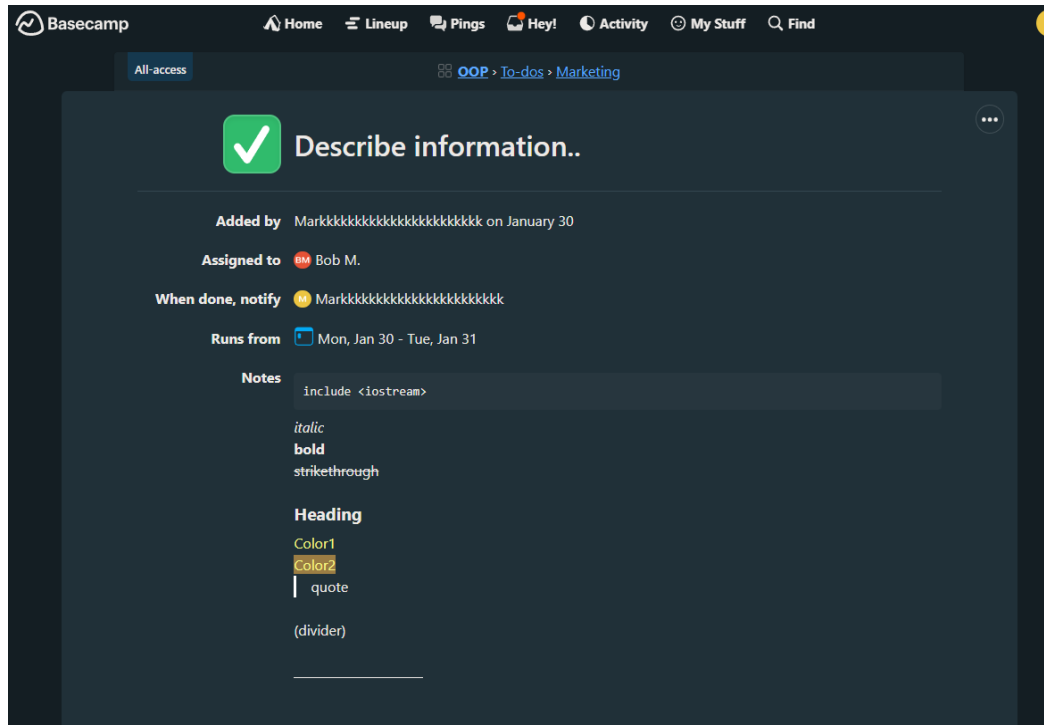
Basecamp Home Lineup Pings Hey! Activity My Stuff Find

All-access

OOP › To-dos › Marketing

Describe information..

Added by Markkkkkkkkkkkkkkkkkkkkkkkk on January 30

Assigned to BM Bob M.

When done, notify M Markkkkkkkkkkkkkkkkkkkkkkkk

Runs from Mon, Jan 30 - Tue, Jan 31

Notes

include <iostream>

*italic*
**bold**
~~strikethrough~~

Heading

Color1
Color2
quote

(divider)